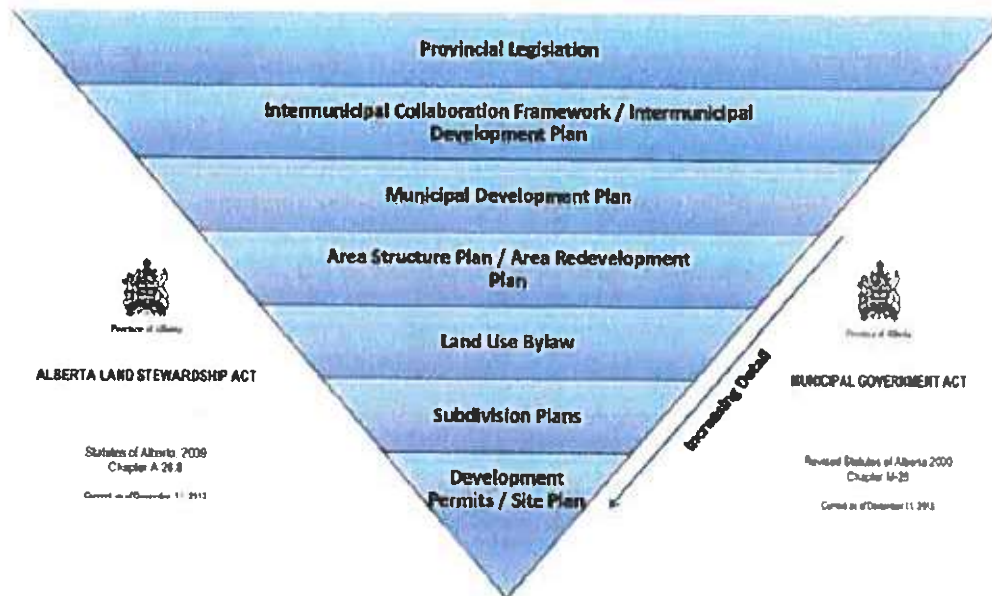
Provincial Legislation

Intermunicipal Collaboration Framework / Intermunicipal Development Plan

Municipal Development Plan

Area Structure Plan / Area Redevelopment Plan

Land Use Bylaw

Subdivision Plans

Development Permits / Site Plan

Increasing Detail

Province of Alberta

ALBERTA LAND STEWARDSHIP ACT

Statutes of Alberta, 2009 Chapter A-26.8

Current as of December 11, 2013

Province of Alberta

MUNICIPAL GOVERNMENT ACT

Revised Statutes of Alberta 2000 Chapter M-26

Current as of December 11, 2013